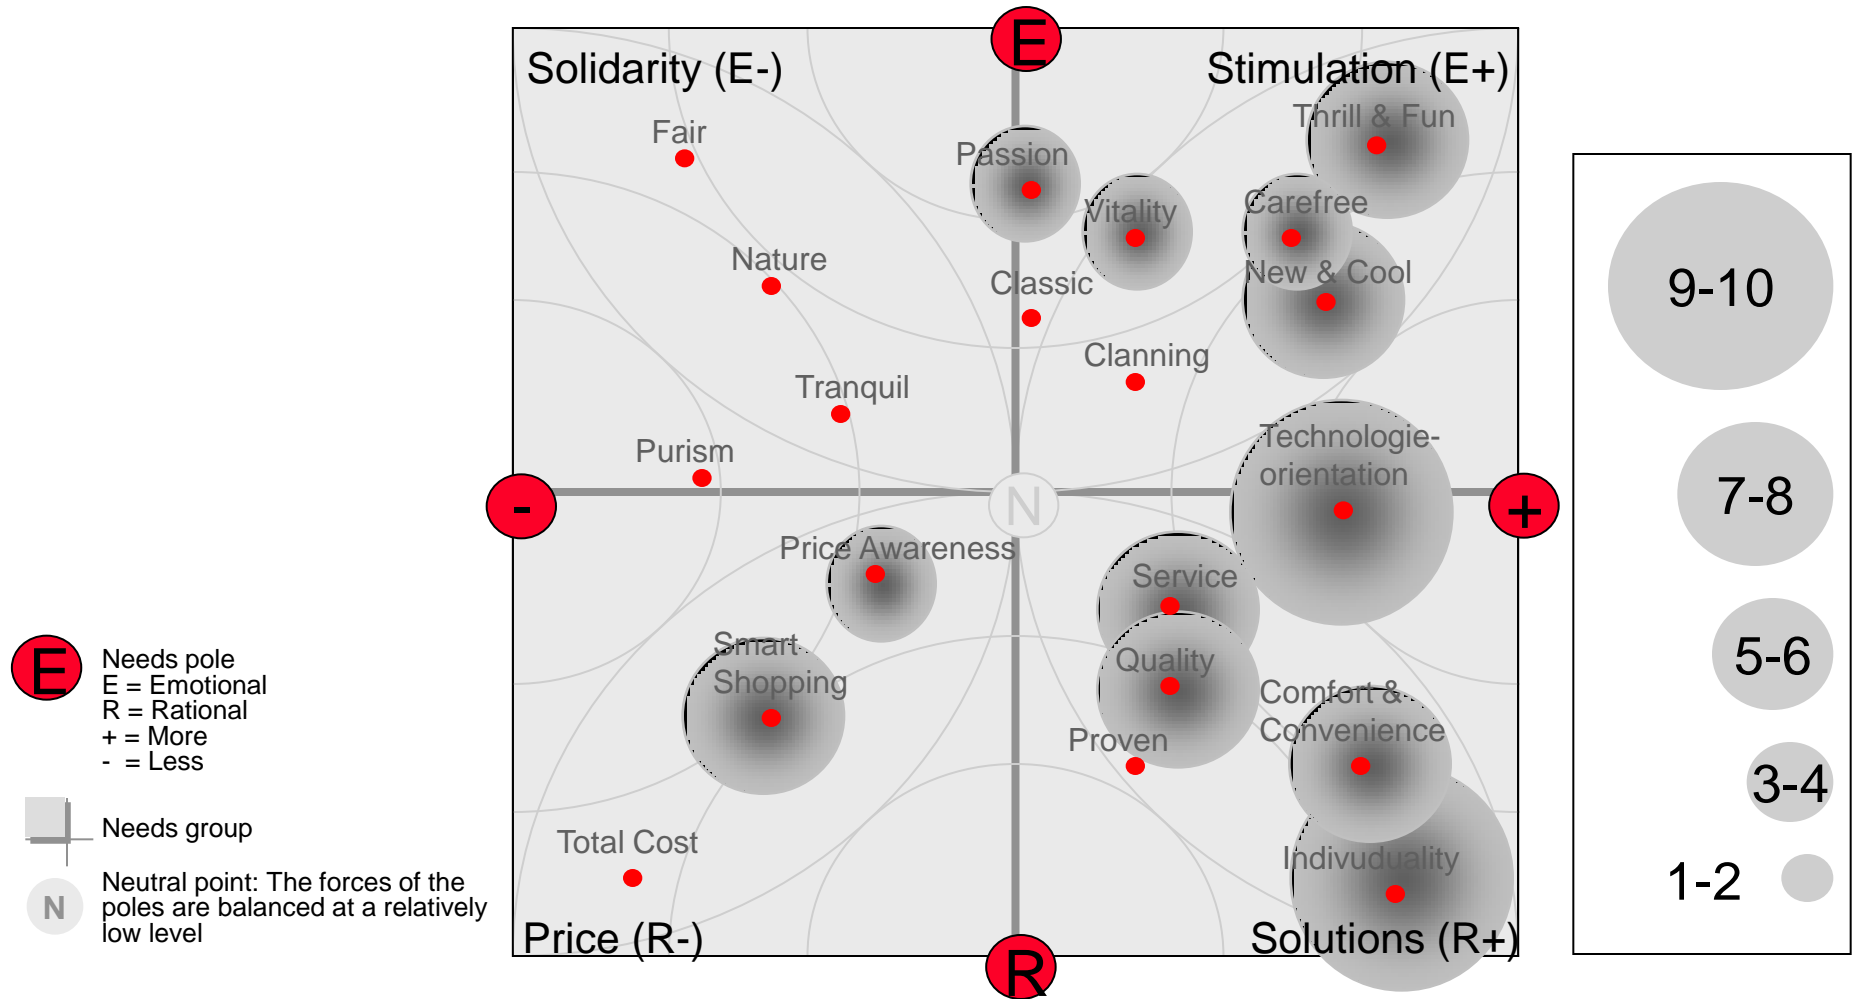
E

Solidarity (E-)

Stimulation (E+)

Fair

Passion

Thrill & Fun

Vitality

Carefree

Nature

Classic

New & Cool

Clanning

Tranquil

Purism

Technologie-orientation

-

N

+

Price Awareness

Service

Smart Shopping

Quality

Comfort & Convenience

Proven

Total Cost

Indivuduality

Price (R-)

Solutions (R+)

R

E

Needs pole
E = Emotional
R = Rational
+ = More
- = Less

Needs group

N

Neutral point: The forces of the poles are balanced at a relatively low level

9-10

7-8

5-6

3-4

1-2